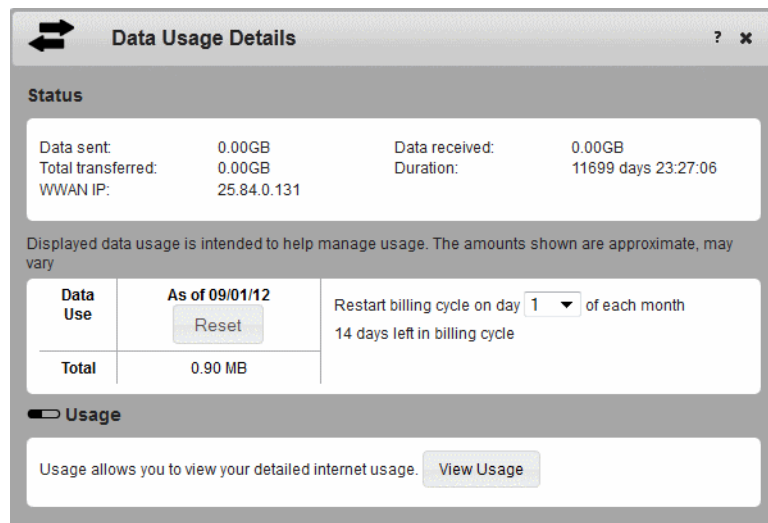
Data Usage Details ? ✖

Status

Data sent: 0.00GB Data received: 0.00GB
Total transferred: 0.00GB Duration: 11699 days 23:27:06
WWAN IP: 25.84.0.131

Displayed data usage is intended to help manage usage. The amounts shown are approximate, may vary

| Data Use | As of 09/01/12 Reset |
|---|---|
| Total | 0.90 MB |

Restart billing cycle on day 1 of each month
14 days left in billing cycle

Usage

Usage allows you to view your detailed internet usage. View Usage